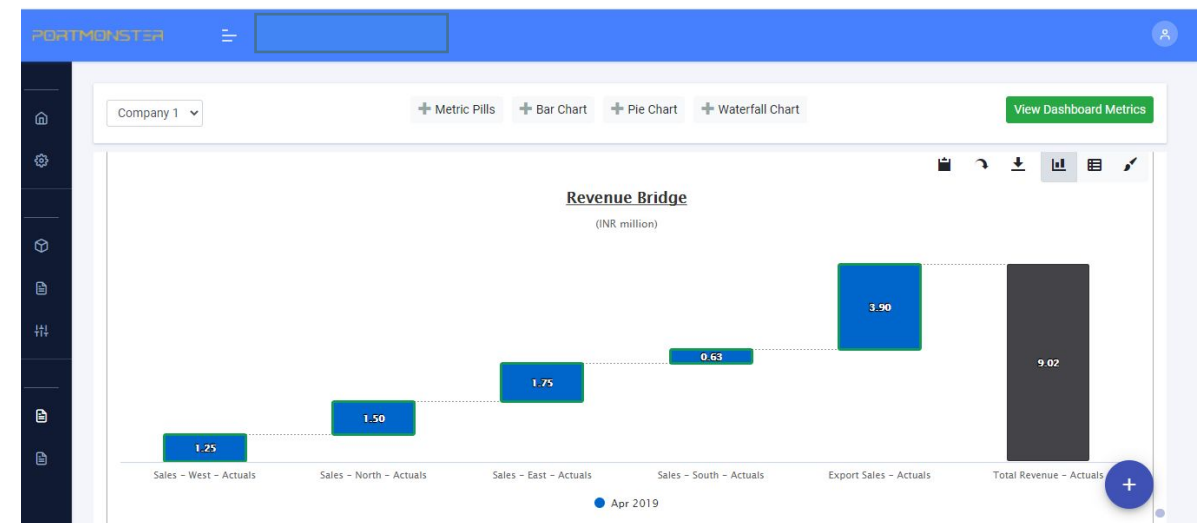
PORTMONSTER

Company 1

+ Metric Pills
+ Bar Chart
+ Pie Chart
+ Waterfall Chart

View Dashboard Metrics

Revenue Bridge

(INR million)

1.25
1.50
1.75
0.63
3.90
9.02

Sales - West - Actuals
Sales - North - Actuals
Sales - East - Actuals
Sales - South - Actuals
Export Sales - Actuals
Total Revenue - Actuals

Apr 2019

+